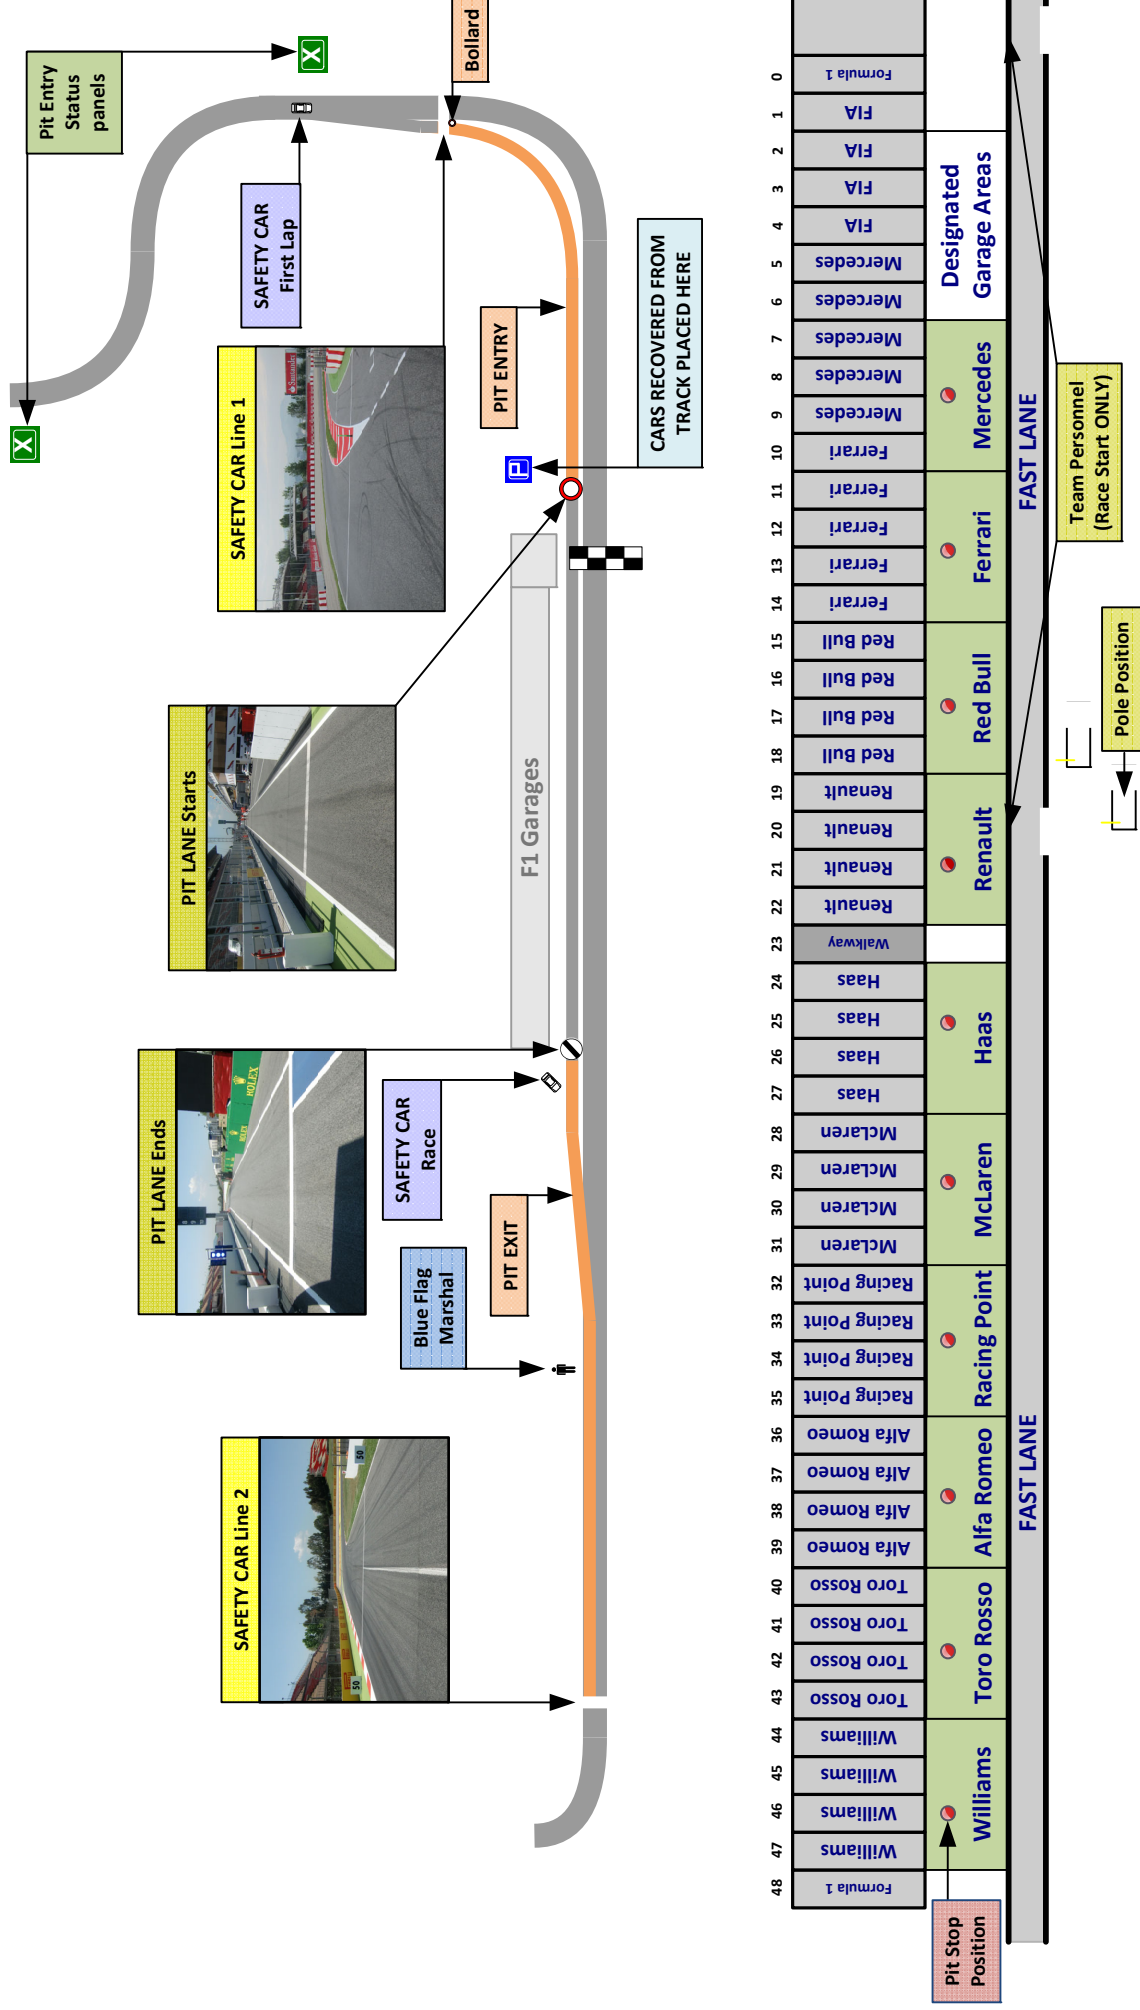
Pit Entry Status panels

Bollard

SAFETY CAR First Lap

PIT ENTRY

CARS RECOVERED FROM TRACK PLACED HERE

SAFETY CAR Line 1

PIT LANE Starts

F1 Garages

PIT LANE Ends

SAFETY CAR Race

PIT EXIT

Blue Flag Marshal

SAFETY CAR Line 2

| 0 | Formula 1 |
|---|---|
| 1 | FIA |
| 2 | FIA |
| 3 | FIA |
| 4 | FIA |
| 5 | Mercedes |
| 6 | Mercedes |
| 7 | Mercedes |
| 8 | Mercedes |
| 9 | Mercedes |
| 10 | Ferrari |
| 11 | Ferrari |
| 12 | Ferrari |
| 13 | Ferrari |
| 14 | Ferrari |
| 15 | Red Bull |
| 16 | Red Bull |
| 17 | Red Bull |
| 18 | Red Bull |
| 19 | Renault |
| 20 | Renault |
| 21 | Renault |
| 22 | Renault |
| 23 | Walkway |
| 24 | Haas |
| 25 | Haas |
| 26 | Haas |
| 27 | Haas |
| 28 | McLaren |
| 29 | McLaren |
| 30 | McLaren |
| 31 | McLaren |
| 32 | Racing Point |
| 33 | Racing Point |
| 34 | Racing Point |
| 35 | Racing Point |
| 36 | Alfa Romeo |
| 37 | Alfa Romeo |
| 38 | Alfa Romeo |
| 39 | Alfa Romeo |
| 40 | Toro Rosso |
| 41 | Toro Rosso |
| 42 | Toro Rosso |
| 43 | Toro Rosso |
| 44 | Williams |
| 45 | Williams |
| 46 | Williams |
| 47 | Williams |
| 48 | Formula 1 |

Designated Garage Areas

Mercedes

Ferrari

Red Bull

Renault

Haas

McLaren

Racing Point

Alfa Romeo

Toro Rosso

Williams

FAST LANE

FAST LANE

Team Personnel (Race Start ONLY)

Pole Position

Pit Stop Position